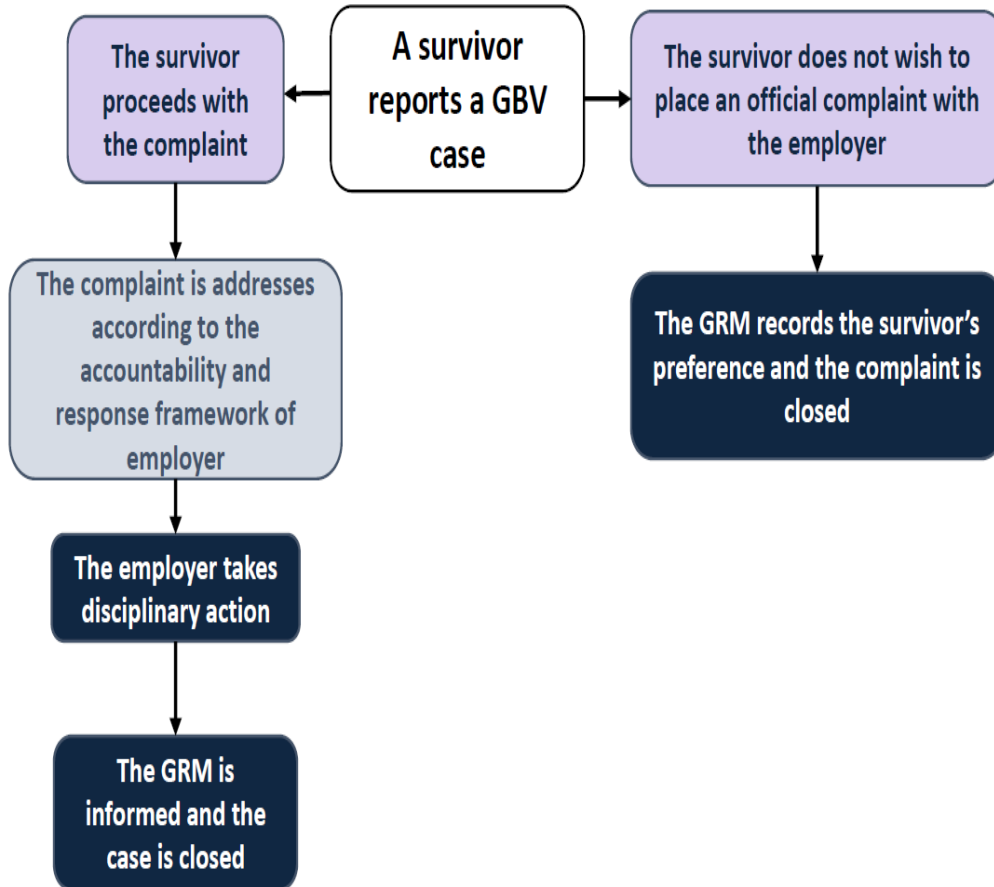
A survivor reports a GBV case

The survivor proceeds with the complaint

The survivor does not wish to place an official complaint with the employer

The complaint is addresses according to the accountability and response framework of employer

The GRM records the survivor's preference and the complaint is closed

The employer takes disciplinary action

The GRM is informed and the case is closed